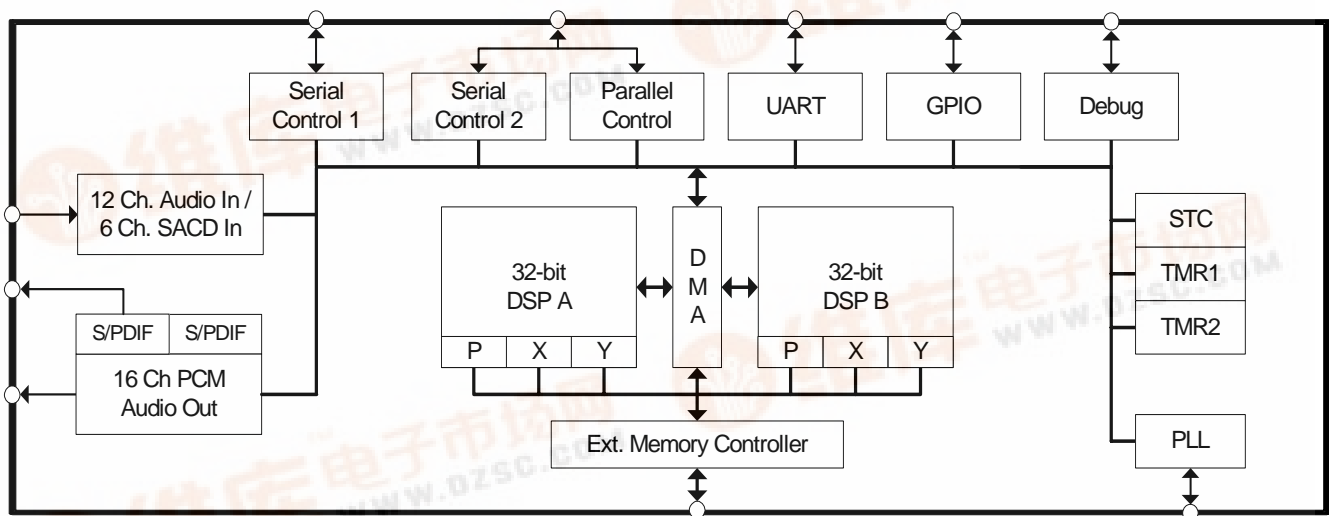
Serial Control 1

Serial Control 2

Parallel Control

UART

GPIO

Debug

12 Ch. Audio In / 6 Ch. SACD In

32-bit DSP A

P X Y

D M A

32-bit DSP B

P X Y

STC

TMR1

TMR2

S/PDIF S/PDIF

16 Ch PCM Audio Out

Ext. Memory Controller

PLL

维库电子市场网 www.dzsc.com